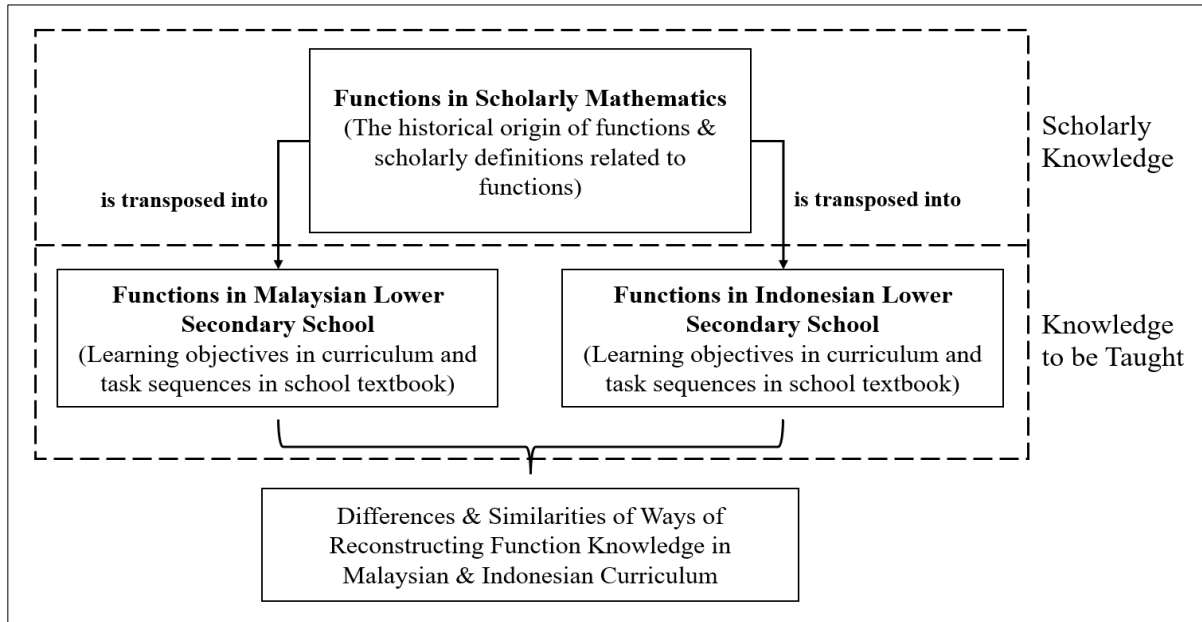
**Functions in Scholarly Mathematics**
(The historical origin of functions & scholarly definitions related to functions)

Scholarly Knowledge

is transposed into

is transposed into

**Functions in Malaysian Lower Secondary School**
(Learning objectives in curriculum and task sequences in school textbook)

**Functions in Indonesian Lower Secondary School**
(Learning objectives in curriculum and task sequences in school textbook)

Knowledge to be Taught

Differences & Similarities of Ways of Reconstructing Function Knowledge in Malaysian & Indonesian Curriculum